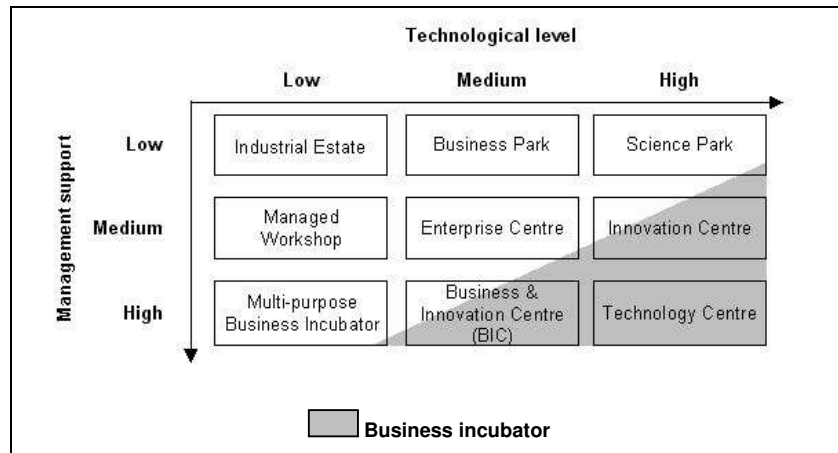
Technological level

| | Low | Medium | High |
|---|---|---|---|
| Low | Industrial Estate | Business Park | Science Park |
| Medium | Managed Workshop | Enterprise Centre | Innovation Centre |
| High | Multi-purpose Business Incubator | Business & Innovation Centre (BIC) | Technology Centre |

Management support

Business incubator